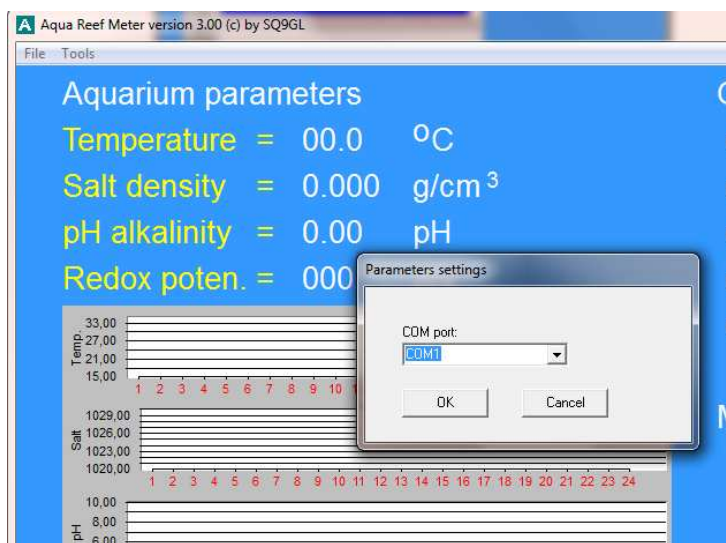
A Aqua Reef Meter version 3.00 (c) by SQ9GL

File Tools

Aquarium parameters

Temperature = 00.0 $^oC$

Salt density = 0.000 $g/cm^3$

pH alkalinity = 0.00 pH

Redox poten. = 000

Parameters settings

COM port:

COM1

OK

Cancel

Temp.
33,00
27,00
21,00
15,00

1 2 3 4 5 6 7 8 9 10

Salt
1029,00
1026,00
1023,00
1020,00

1 2 3 4 5 6 7 8 9 10 11 12 13 14 15 16 17 18 19 20 21 22 23 24

pH
10,00
8,00
6,00

C

M